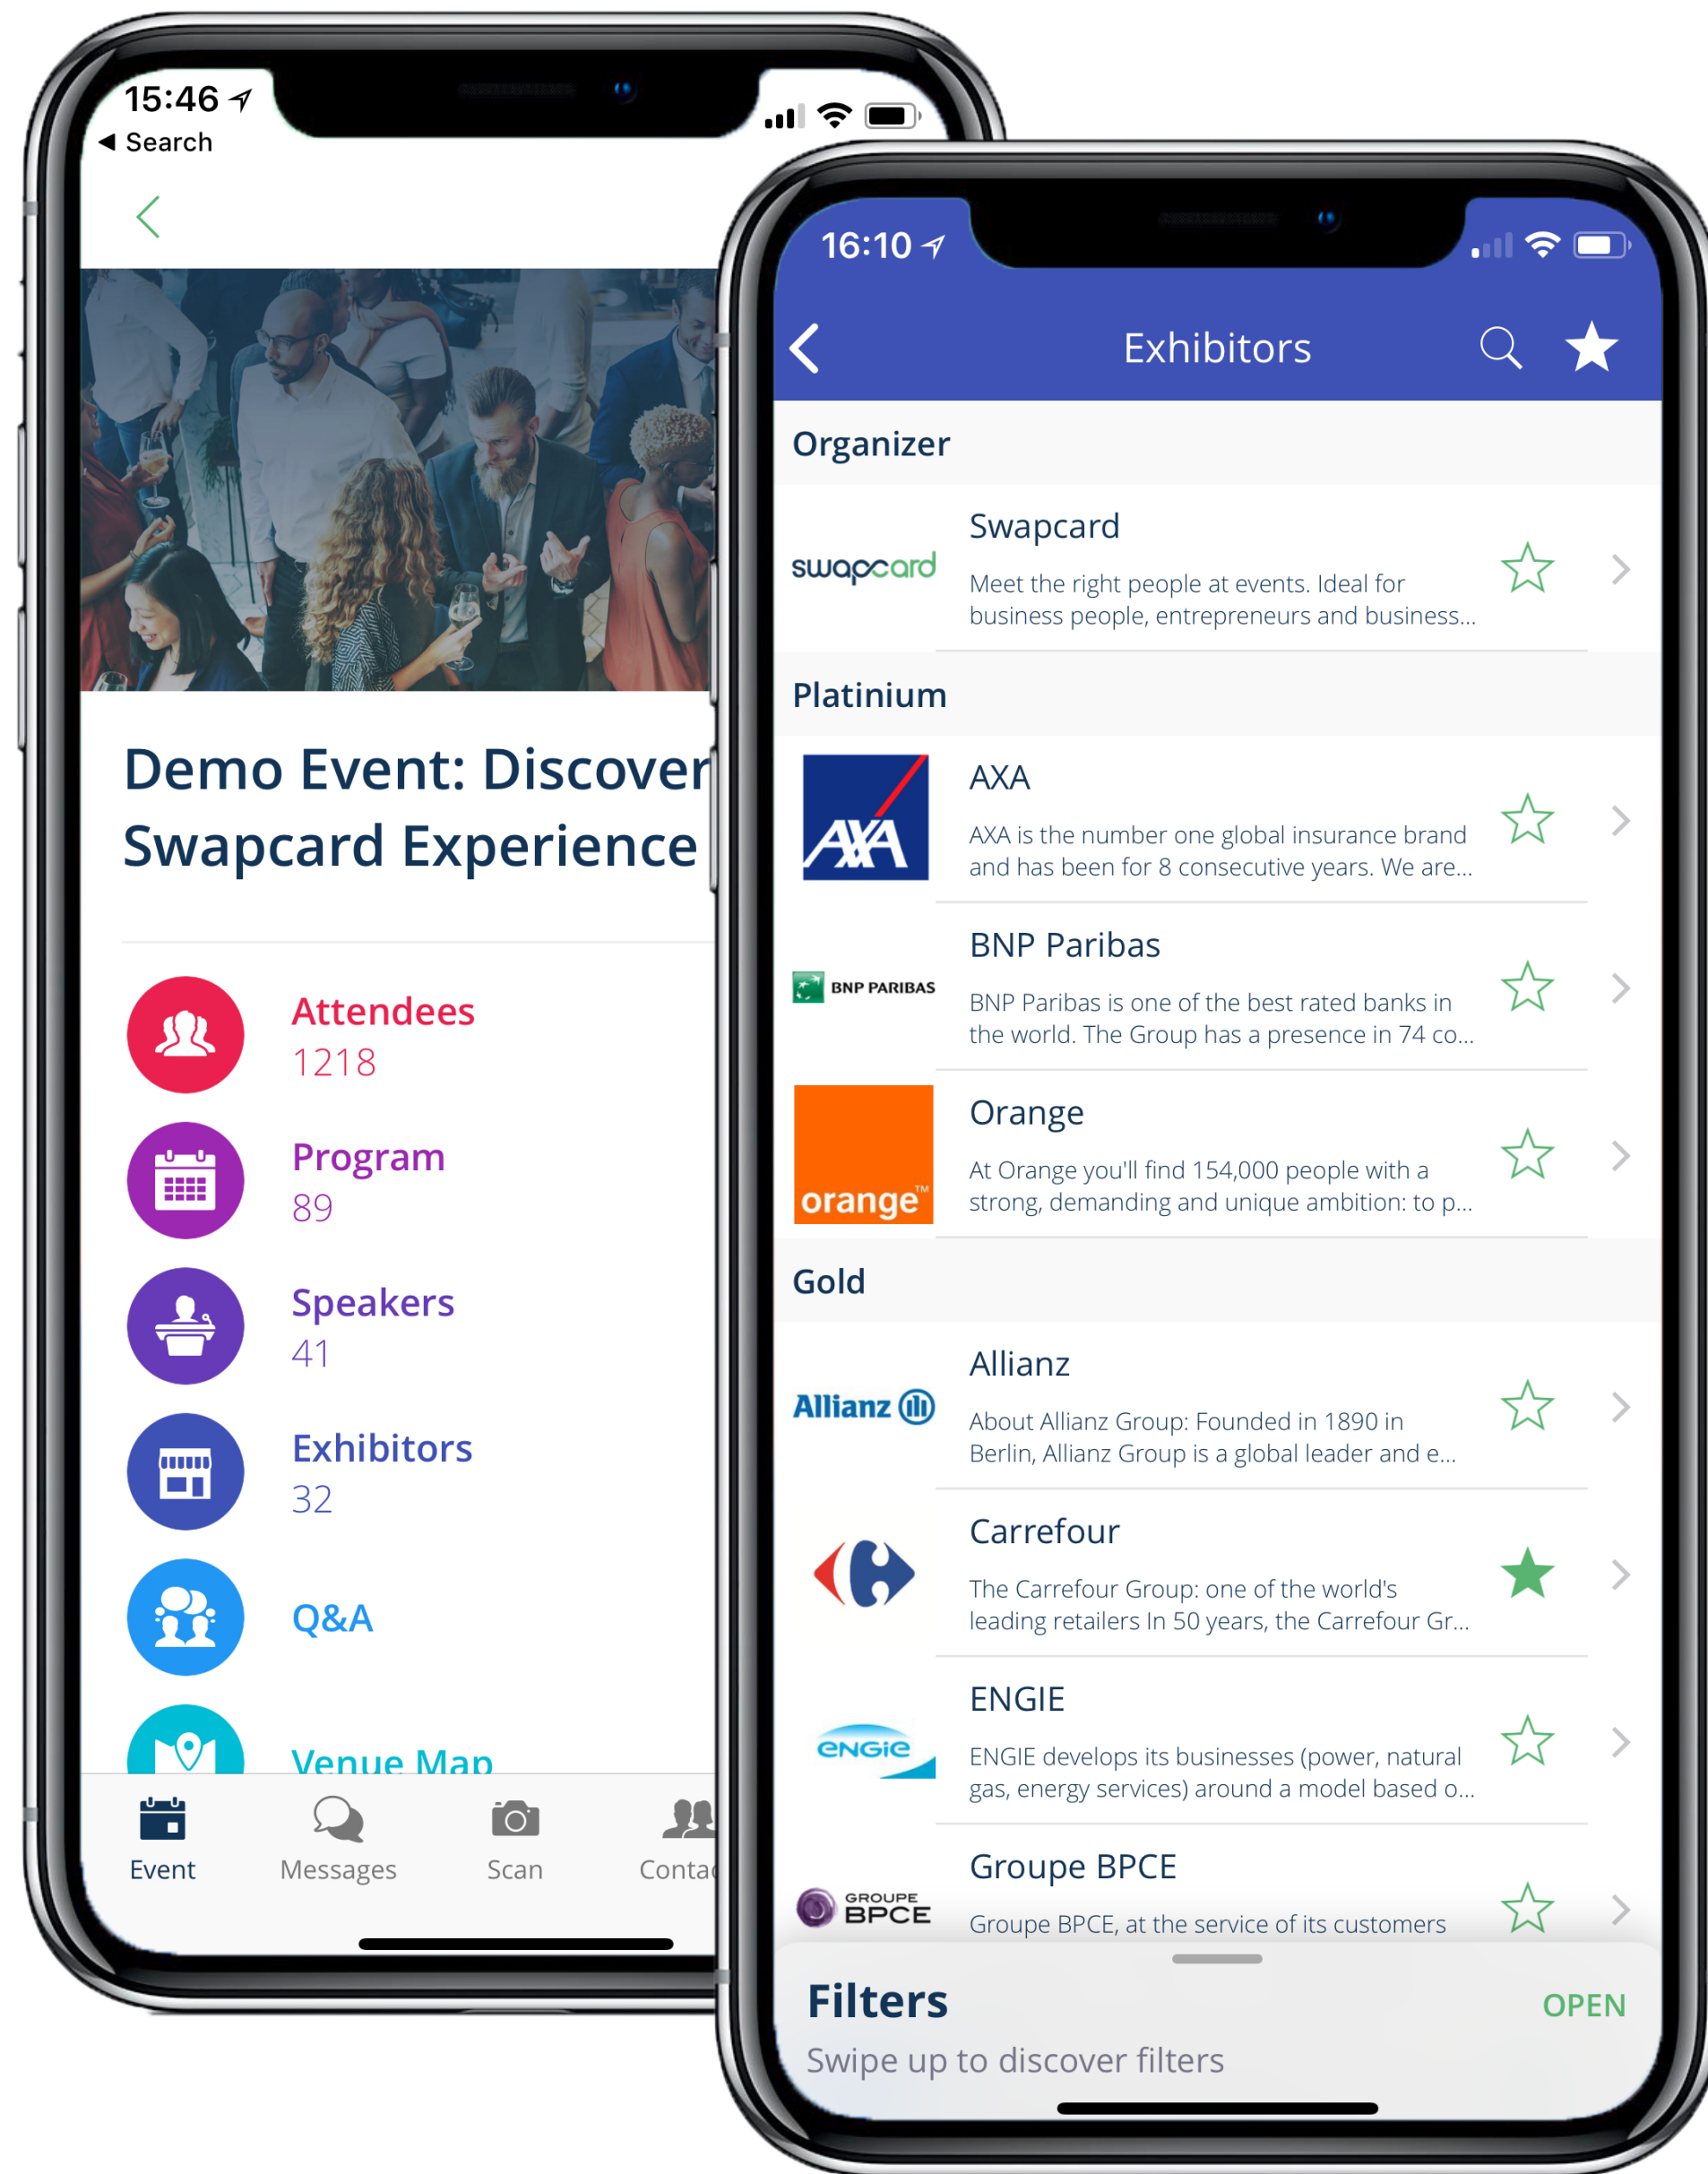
15:46
◀ Search

Demo Event: Discover Swapcard Experience

Attendees
1218

Program
89

Speakers
41

Exhibitors
32

Q&A

Venue Map

Event Messages Scan Conta

16:10

Exhibitors

Organizer

swapcard

Swapcard
Meet the right people at events. Ideal for business people, entrepreneurs and business...

Platinium

AXA

AXA
AXA is the number one global insurance brand and has been for 8 consecutive years. We are...

BNP PARIBAS

BNP Paribas
BNP Paribas is one of the best rated banks in the world. The Group has a presence in 74 co...

orange™

Orange
At Orange you'll find 154,000 people with a strong, demanding and unique ambition: to p...

Gold

Allianz

Allianz
About Allianz Group: Founded in 1890 in Berlin, Allianz Group is a global leader and e...

Carrefour
The Carrefour Group: one of the world's leading retailers In 50 years, the Carrefour Gr...

engie

ENGIE
ENGIE develops its businesses (power, natural gas, energy services) around a model based o...

GROUPE BPCE

Groupe BPCE
Groupe BPCE, at the service of its customers

Filters
OPEN
Swipe up to discover filters